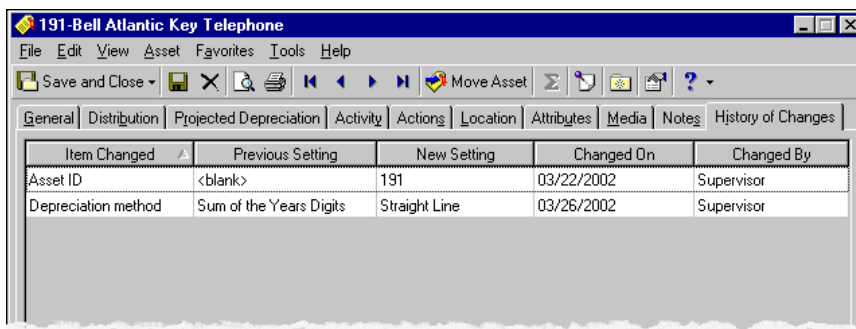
191-Bell Atlantic Key Telephone

File Edit View Asset Favorites Tools Help

Save and Close Move Asset

General | Distribution | Projected Depreciation | Activity | Actions | Location | Attributes | Media | Notes | History of Changes

| Item Changed | Previous Setting | New Setting | Changed On | Changed By |
|---|---|---|---|---|
| Asset ID | <blank> | 191 | 03/22/2002 | Supervisor |
| Depreciation method | Sum of the Years Digits | Straight Line | 03/26/2002 | Supervisor |